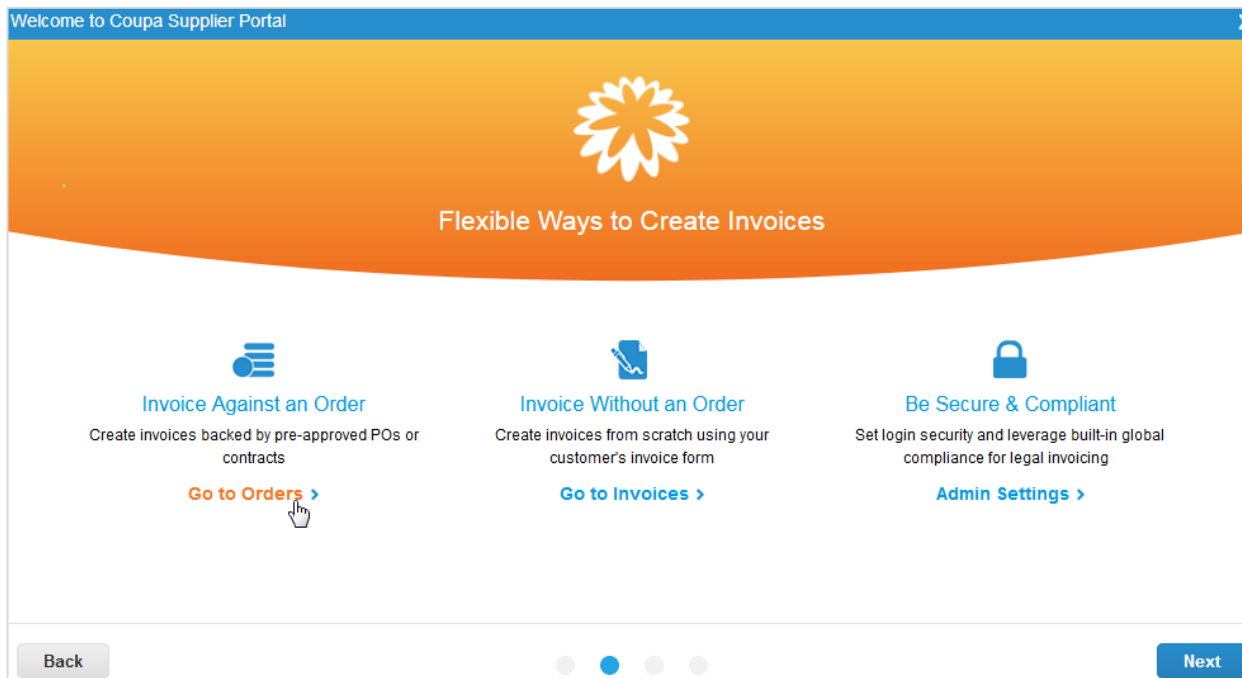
Welcome to Coupa Supplier Portal

Flexible Ways to Create Invoices

Invoice Against an Order
Create invoices backed by pre-approved POs or contracts
Go to Orders >

Invoice Without an Order
Create invoices from scratch using your customer's invoice form
Go to Invoices >

Be Secure & Compliant
Set login security and leverage built-in global compliance for legal invoicing
Admin Settings >

Back
Next